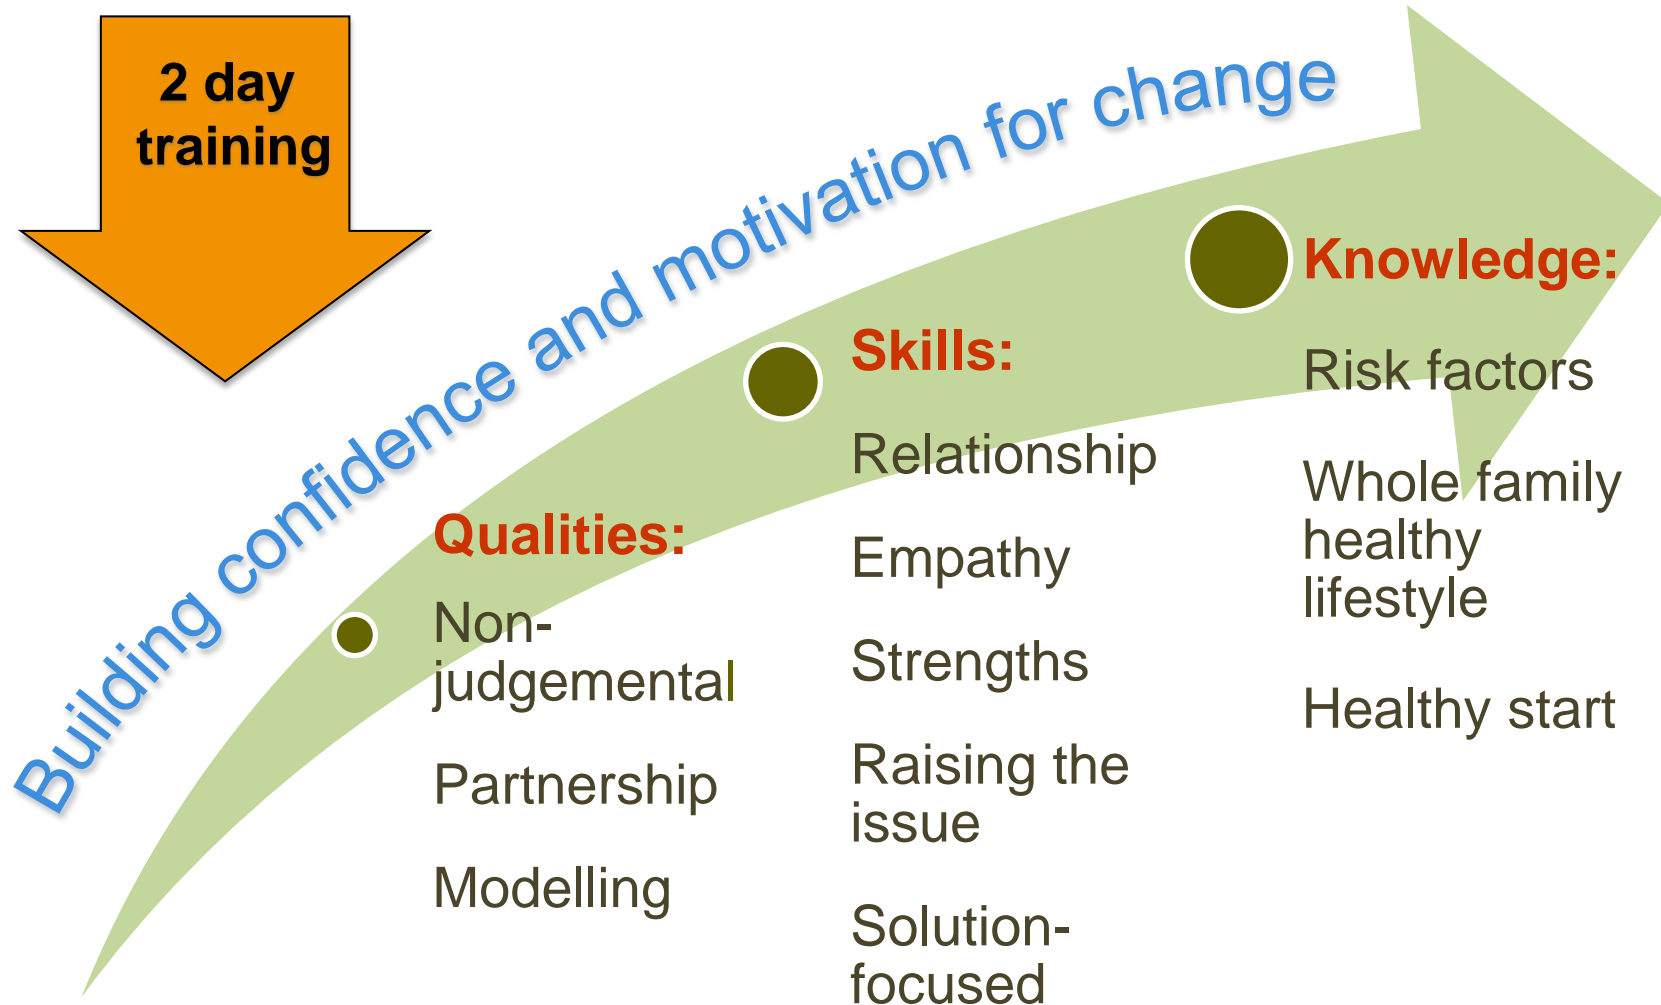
2 day training

Building confidence and motivation for change

Qualities:

Non-judgemental

Partnership

Modelling

Skills:

Relationship

Empathy

Strengths

Raising the issue

Solution-focused

Knowledge:

Risk factors

Whole family healthy lifestyle

Healthy start